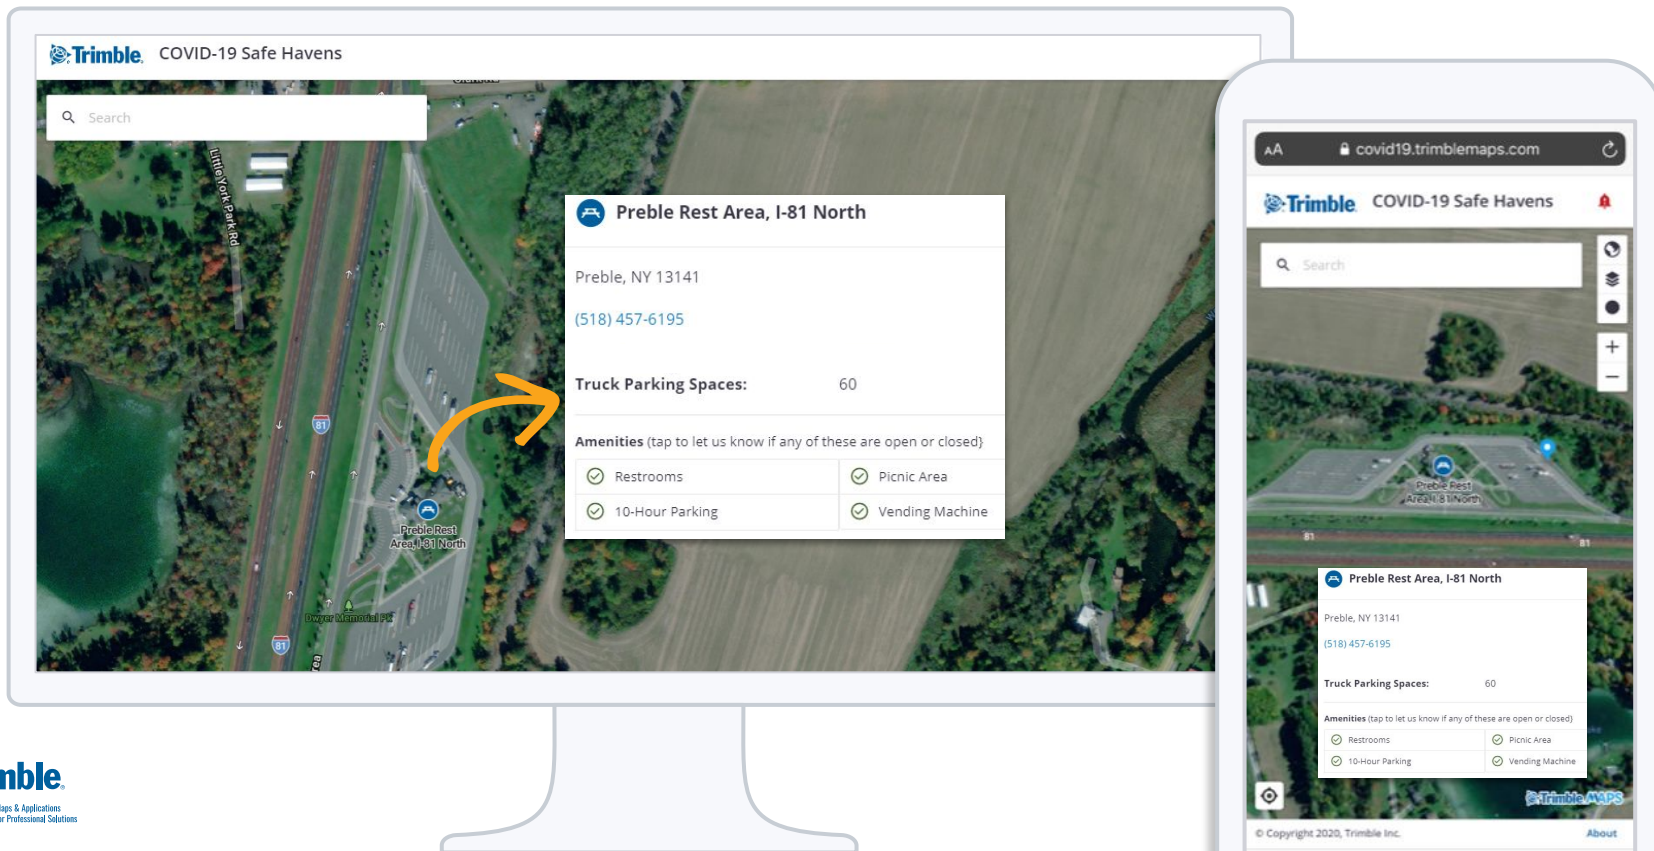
Trimble. COVID-19 Safe Havens

Search

Little York Park Rd

Preble Rest Area, I-81 North

Preble, NY 13141

(518) 457-6195

Truck Parking Spaces: 60

Amenities (tap to let us know if any of these are open or closed)

| Restrooms | Picnic Area |
|---|---|
| 10-Hour Parking | Vending Machine |

81

Preble Rest Area, I-81 North

Dwyer Memorial Pk

81

mble.
aps & Applications
r Professional Solutions

AA covid19.trimblemaps.com

Trimble. COVID-19 Safe Havens

Search

+
−

Preble Rest Area, I-81 North

81

81

Preble Rest Area, I-81 North

Preble, NY 13141

(518) 457-6195

Truck Parking Spaces: 60

Amenities (tap to let us know if any of these are open or closed)

| Restrooms | Picnic Area |
|---|---|
| 10-Hour Parking | Vending Machine |

Trimble MAPS

© Copyright 2020, Trimble Inc. About